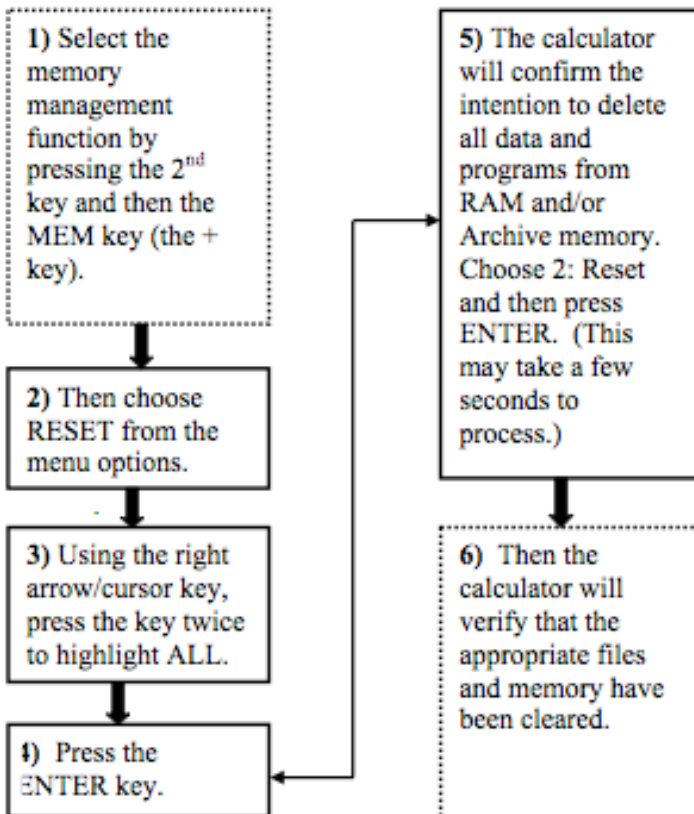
**1)** Select the memory management function by pressing the 2$^{nd}$ key and then the MEM key (the + key).

**2)** Then choose RESET from the menu options.

**3)** Using the right arrow/cursor key, press the key twice to highlight ALL.

**4)** Press the ENTER key.

**5)** The calculator will confirm the intention to delete all data and programs from RAM and/or Archive memory. Choose 2: Reset and then press ENTER. (This may take a few seconds to process.)

**6)** Then the calculator will verify that the appropriate files and memory have been cleared.